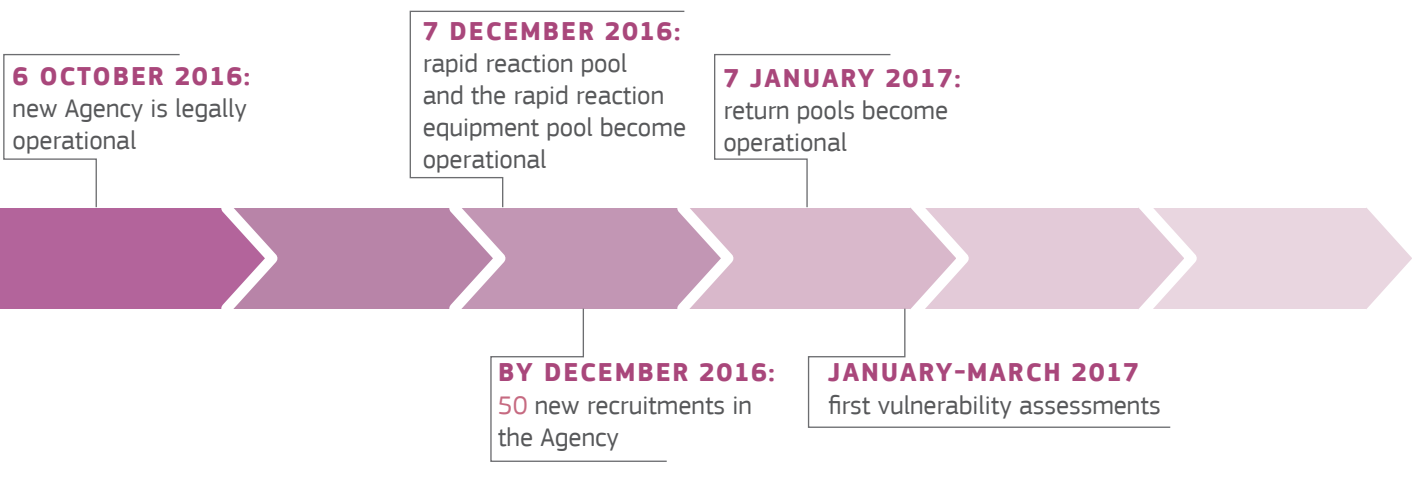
7 DECEMBER 2016:
rapid reaction pool and the rapid reaction equipment pool become operational

6 OCTOBER 2016:
new Agency is legally operational

7 JANUARY 2017:
return pools become operational

BY DECEMBER 2016:
50 new recruitments in the Agency

JANUARY-MARCH 2017
first vulnerability assessments